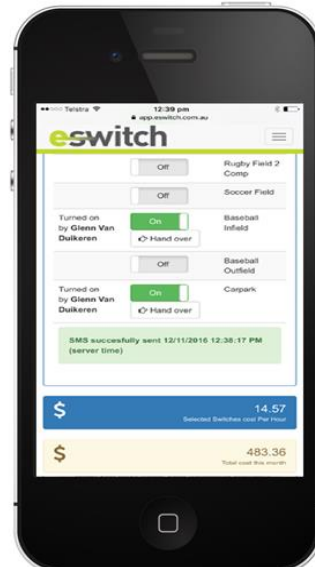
••○○○ Telstra 12:39 pm
app.eswitch.com.au

eswitch

Off Rugby Field 2 Comp

Off Soccer Field

Turned on by Glenn Van Duikeren On Hand over Baseball Infield

Off Baseball Outfield

Turned on by Glenn Van Duikeren On Hand over Carpark

SMS succesfully sent 12/11/2016 12:38:17 PM (server time)

$ 14.57
Selected Switches cost Per Hour

$ 483.36
Total cost this month